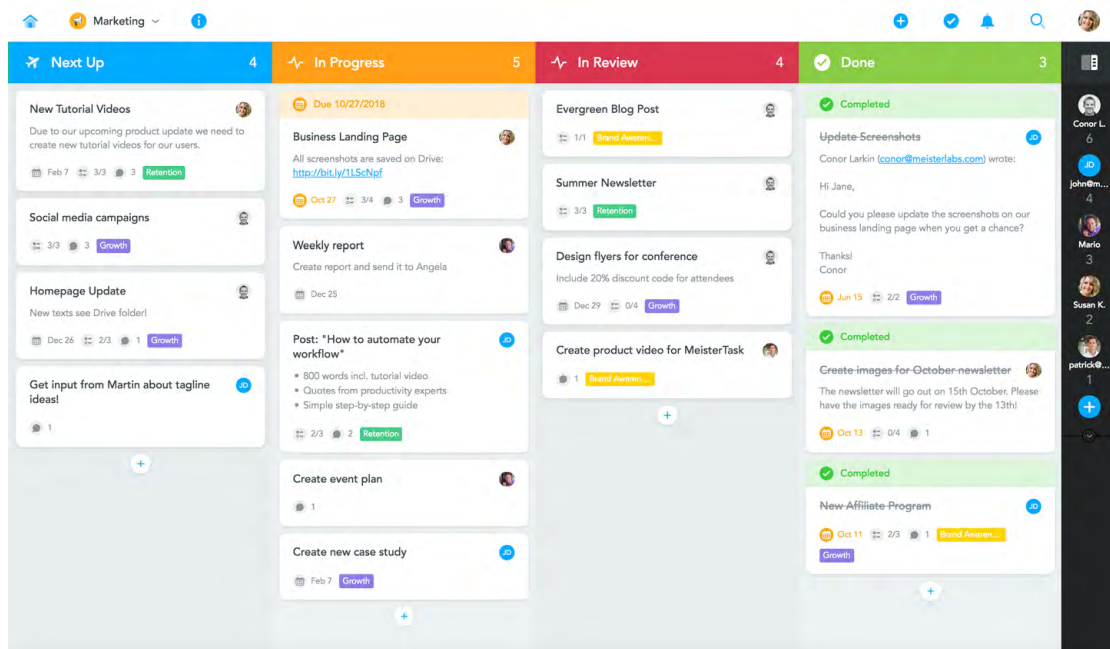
Marketing

Next Up 4

New Tutorial Videos
Due to our upcoming product update we need to create new tutorial videos for our users.
Feb 7 3/3 3 Retention

Social media campaigns
3/3 3 Growth

Homepage Update
New texts see Drive folder!
Dec 26 2/3 1 Growth

Get input from Martin about tagline ideas!
JD
1

In Progress 5

Due 10/27/2018
Business Landing Page
All screenshots are saved on Drive: http://bit.ly/1LScNpf
Oct 27 3/4 3 Growth

Weekly report
Create report and send it to Angela
Dec 25

Post: "How to automate your workflow"
JD
• 800 words incl. tutorial video
• Quotes from productivity experts
• Simple step-by-step guide
2/3 2 Retention

Create event plan
1

Create new case study
JD
Feb 7 Growth

In Review 4

Evergreen Blog Post
1/1 Brand Awaren...

Summer Newsletter
3/3 Retention

Design flyers for conference
Include 20% discount code for attendees
Dec 29 0/4 Growth

Create product video for MeisterTask
1 Brand Awaren...

Done 3

Completed
Update Screenshots
JD
Conor Larkin (conor@meisterlabs.com) wrote:
Hi Jane,
Could you please update the screenshots on our business landing page when you get a chance?
Thanks!
Conor
Jun 15 2/2 Growth

Completed
Create images for October newsletter
The newsletter will go out on 15th October. Please have the images ready for review by the 13th!
Oct 13 0/4 1

Completed
New Affiliate Program
JD
Oct 11 2/3 1 Brand Awaren...
Growth

Conor L. 6
JD john@m... 4
Mario 3
Susan K. 2
patrick@... 1